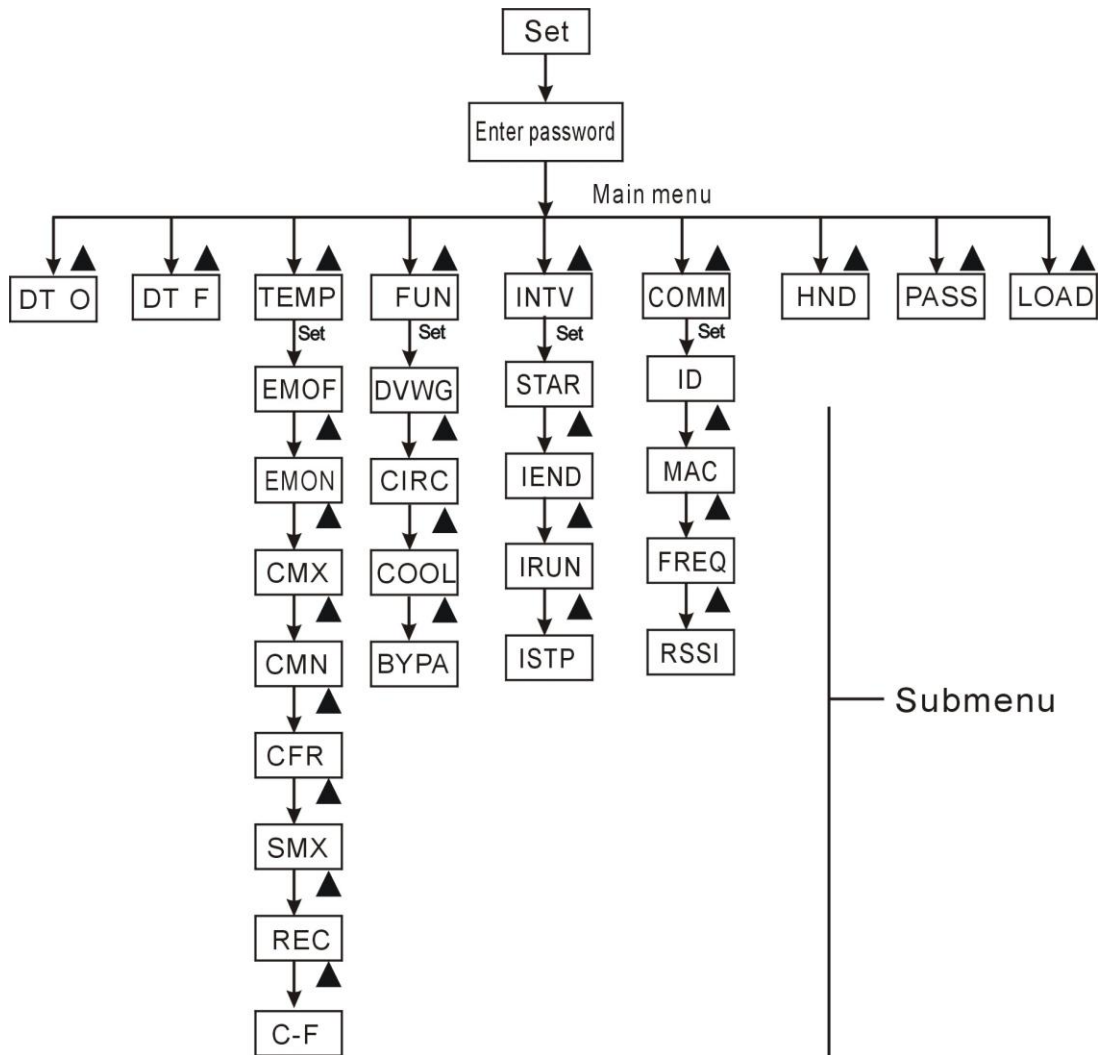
Set

Enter password

Main menu

DT O

DT F

TEMP

Set

EMOF

EMON

CMX

CMN

CFR

SMX

REC

C-F

FUN

Set

DVWG

CIRC

COOL

BYPA

INTV

Set

STAR

IEND

IRUN

ISTP

COMM

Set

ID

MAC

FREQ

RSSI

HND

PASS

LOAD

Submenu